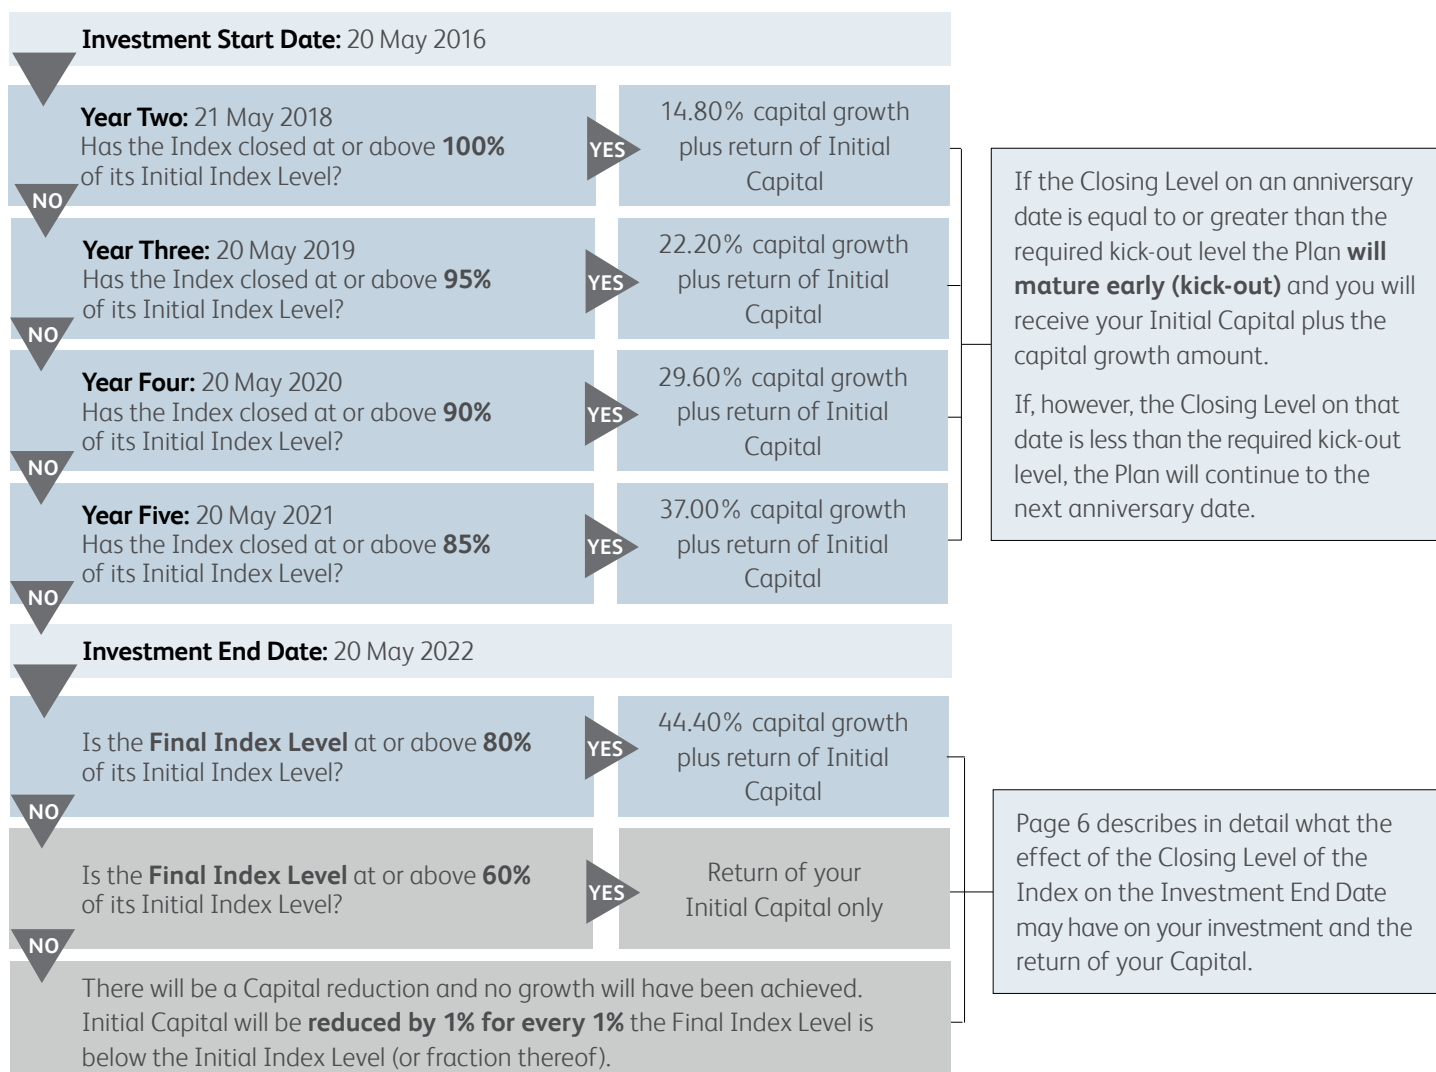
**Investment Start Date:** 20 May 2016

**Year Two:** 21 May 2018
Has the Index closed at or above **100%** of its Initial Index Level?

YES

14.80% capital growth plus return of Initial Capital

NO

**Year Three:** 20 May 2019
Has the Index closed at or above **95%** of its Initial Index Level?

YES

22.20% capital growth plus return of Initial Capital

NO

**Year Four:** 20 May 2020
Has the Index closed at or above **90%** of its Initial Index Level?

YES

29.60% capital growth plus return of Initial Capital

NO

**Year Five:** 20 May 2021
Has the Index closed at or above **85%** of its Initial Index Level?

YES

37.00% capital growth plus return of Initial Capital

NO

If the Closing Level on an anniversary date is equal to or greater than the required kick-out level the Plan **will mature early (kick-out)** and you will receive your Initial Capital plus the capital growth amount.

If, however, the Closing Level on that date is less than the required kick-out level, the Plan will continue to the next anniversary date.

**Investment End Date:** 20 May 2022

Is the **Final Index Level** at or above **80%** of its Initial Index Level?

YES

44.40% capital growth plus return of Initial Capital

NO

Is the **Final Index Level** at or above **60%** of its Initial Index Level?

YES

Return of your Initial Capital only

NO

There will be a Capital reduction and no growth will have been achieved. Initial Capital will be **reduced by 1% for every 1%** the Final Index Level is below the Initial Index Level (or fraction thereof).

Page 6 describes in detail what the effect of the Closing Level of the Index on the Investment End Date may have on your investment and the return of your Capital.